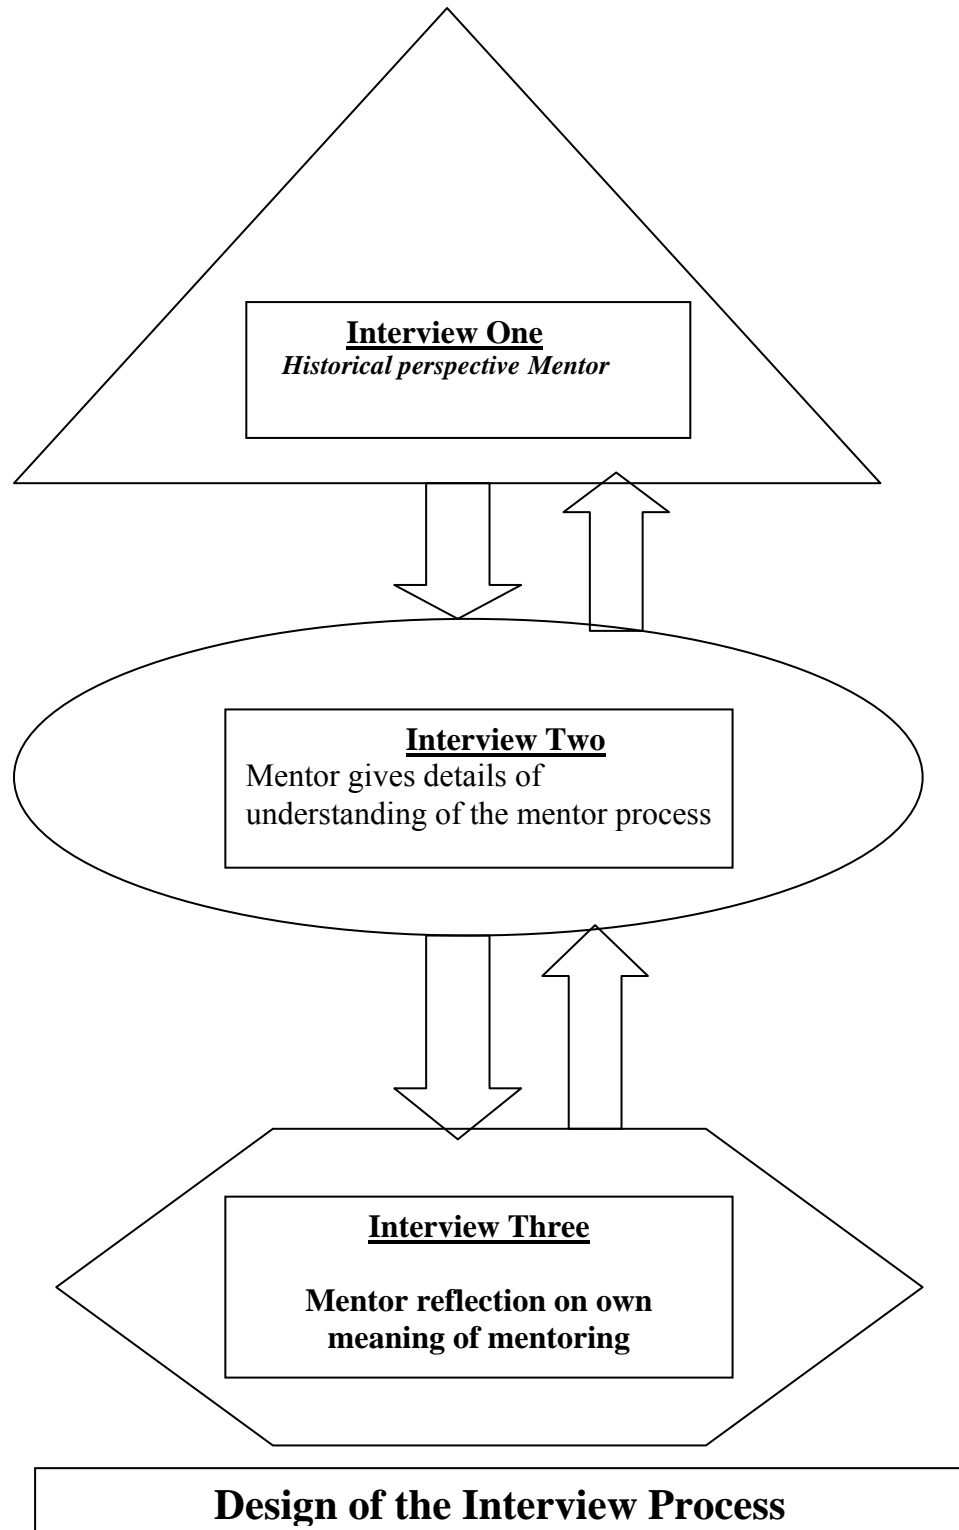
Interview One
Historical perspective Mentor

Interview Two
Mentor gives details of understanding of the mentor process

Interview Three

Mentor reflection on own meaning of mentoring

Design of the Interview Process